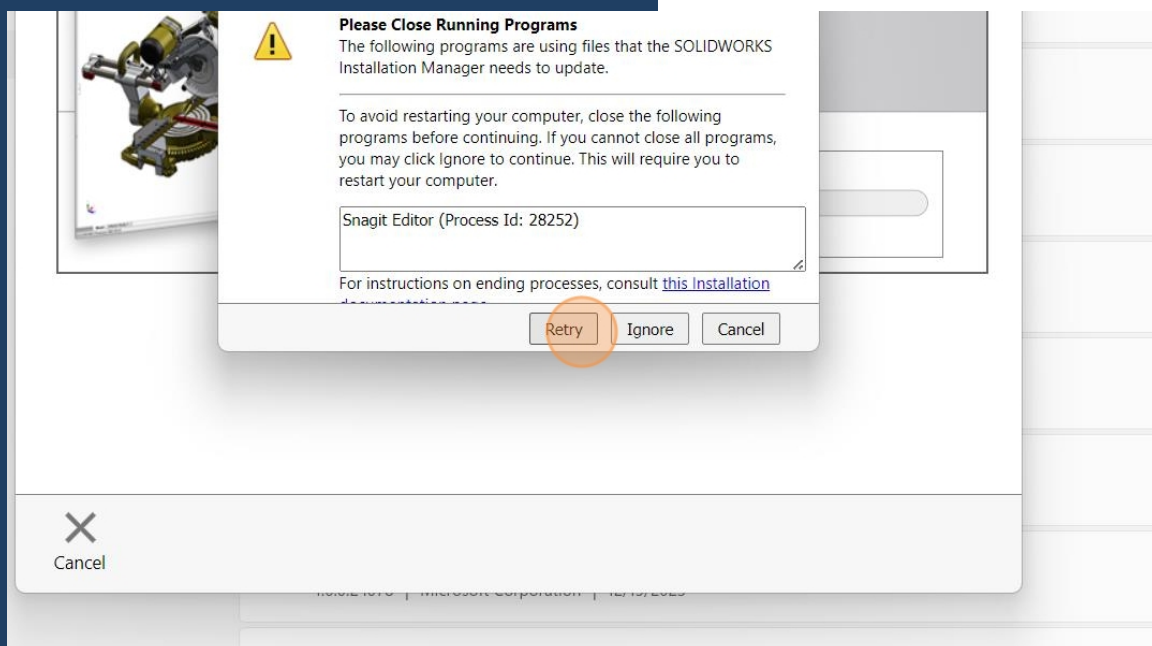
Please Close Running Programs
The following programs are using files that the SOLIDWORKS Installation Manager needs to update.

To avoid restarting your computer, close the following programs before continuing. If you cannot close all programs, you may click Ignore to continue. This will require you to restart your computer.

Snagit Editor (Process Id: 28252)

For instructions on ending processes, consult this Installation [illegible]

Retry Ignore Cancel

Cancel

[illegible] | Microsoft Corporation | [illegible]